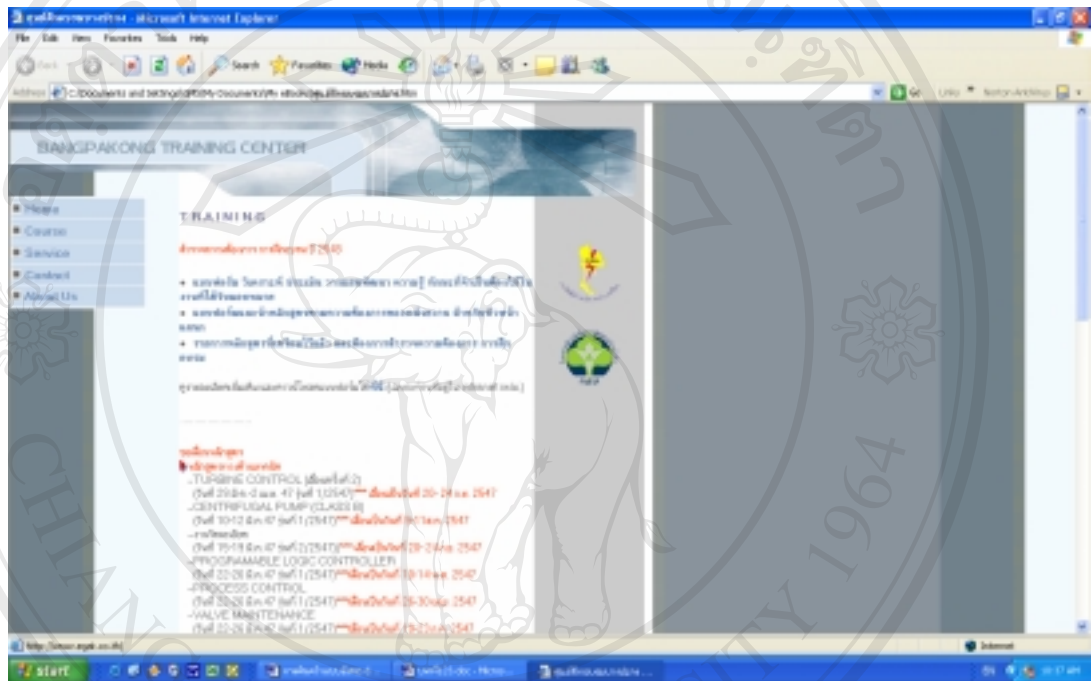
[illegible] - Microsoft Internet Explorer

File Edit View Favorites Tools Help

Back Search Favorites Media

Address C:\Documents and Settings\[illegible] Go Links Norton AntiVirus

BANGPAKONG TRAINING CENTER

Home
Course
Service
Contact
About Us

TRAINING

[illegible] 2545

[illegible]

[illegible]

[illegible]

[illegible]

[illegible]

–TURBINE CONTROL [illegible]
([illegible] 47 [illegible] 2547
–CENTRIFUGAL PUMP (CLASS B)
([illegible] 47 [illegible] 2547
–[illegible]
([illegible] 47 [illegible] 2547
–PROGRAMMABLE LOGIC CONTROLLER
([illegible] 47 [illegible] 2547
–PROCESS CONTROL
([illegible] 47 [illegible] 2547
–VALVE MAINTENANCE
([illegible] 47 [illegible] 2547

http://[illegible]

Internet

start

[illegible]